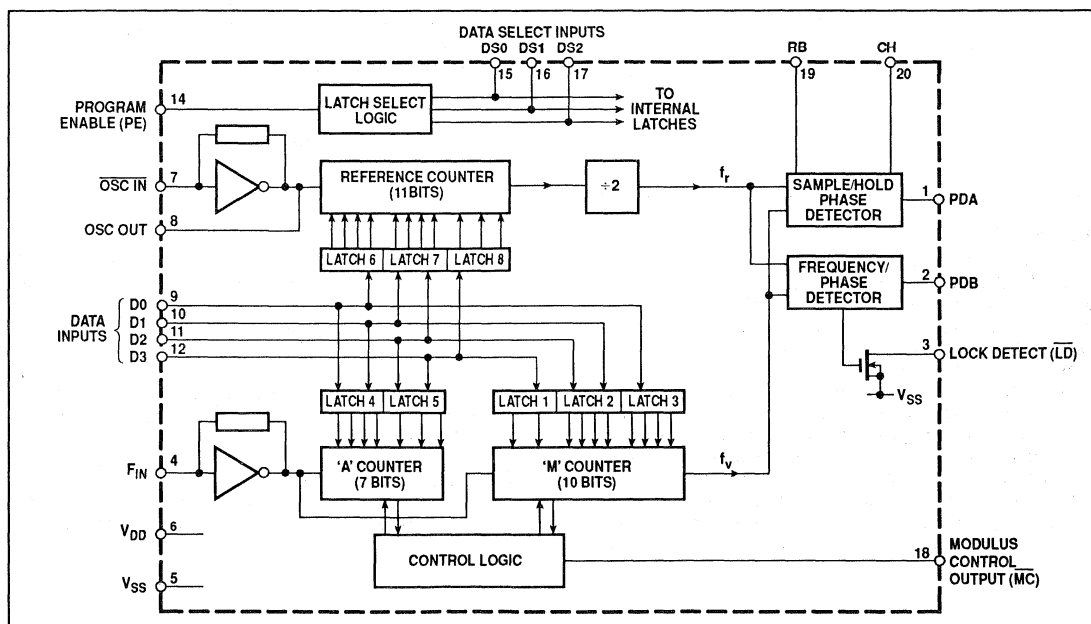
DATA SELECT INPUTS
DS0 DS1 DS2
15 16 17
RB
19
CH
20
PROGRAM ENABLE (PE) 14
LATCH SELECT LOGIC
TO INTERNAL LATCHES
$\overline{\text{OSC IN}}$ 7
OSC OUT 8
REFERENCE COUNTER (11BITS)
÷2
$f_r$
SAMPLE/HOLD PHASE DETECTOR
1 PDA
LATCH 6
LATCH 7
LATCH 8
FREQUENCY/ PHASE DETECTOR
2 PDB
DATA INPUTS
D0 9
D1 10
D2 11
D3 12
3 LOCK DETECT ($\overline{\text{LD}}$)
$V_{SS}$
LATCH 4
LATCH 5
LATCH 1
LATCH 2
LATCH 3
$F_{IN}$ 4
'A' COUNTER (7 BITS)
'M' COUNTER (10 BITS)
$f_v$
$V_{DD}$ 6
$V_{SS}$ 5
CONTROL LOGIC
18 MODULUS CONTROL OUTPUT ($\overline{\text{MC}}$)